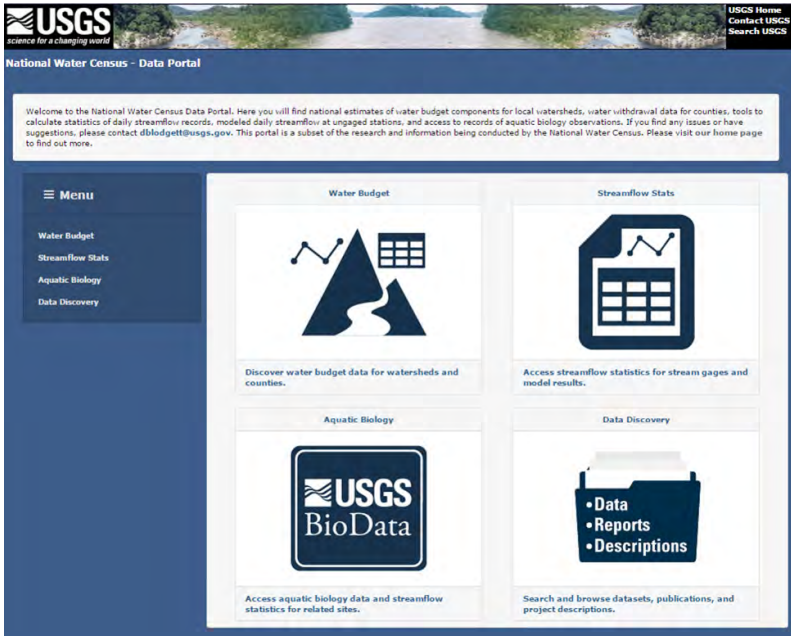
USGS
science for a changing world

USGS Home
Contact USGS
Search USGS

National Water Census - Data Portal

Welcome to the National Water Census Data Portal. Here you will find national estimates of water budget components for local watersheds, water withdrawal data for counties, tools to calculate statistics of daily streamflow records, modeled daily streamflow at ungaged stations, and access to records of aquatic biology observations. If you find any issues or have suggestions, please contact dblodgett@usgs.gov. This portal is a subset of the research and information being conducted by the National Water Census. Please visit our home page to find out more.

≡ Menu

Water Budget
Streamflow Stats
Aquatic Biology
Data Discovery

Water Budget

Discover water budget data for watersheds and counties.

Streamflow Stats

Access streamflow statistics for stream gages and model results.

Aquatic Biology

USGS
BioData

Access aquatic biology data and streamflow statistics for related sites.

Data Discovery

• Data
• Reports
• Descriptions

Search and browse datasets, publications, and project descriptions.